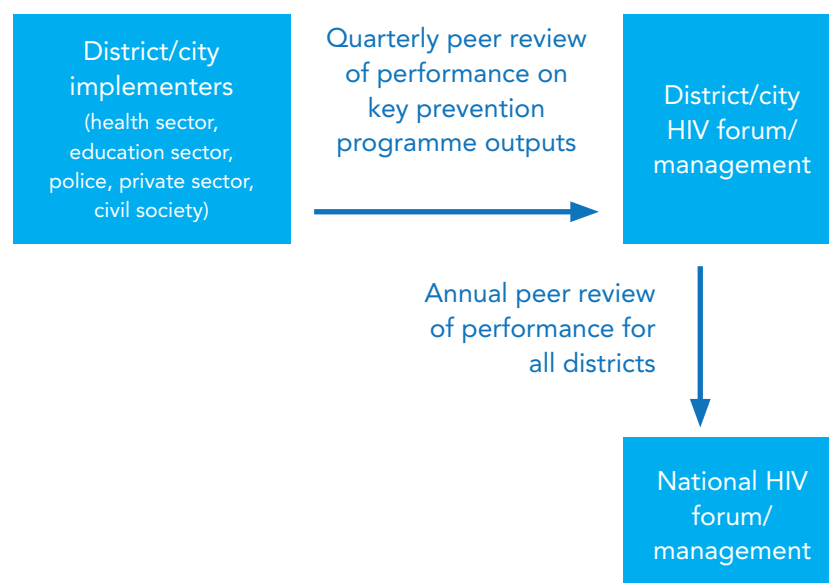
District/city implementers
(health sector, education sector, police, private sector, civil society)

Quarterly peer review of performance on key prevention programme outputs

District/city HIV forum/ management

Annual peer review of performance for all districts

National HIV forum/ management